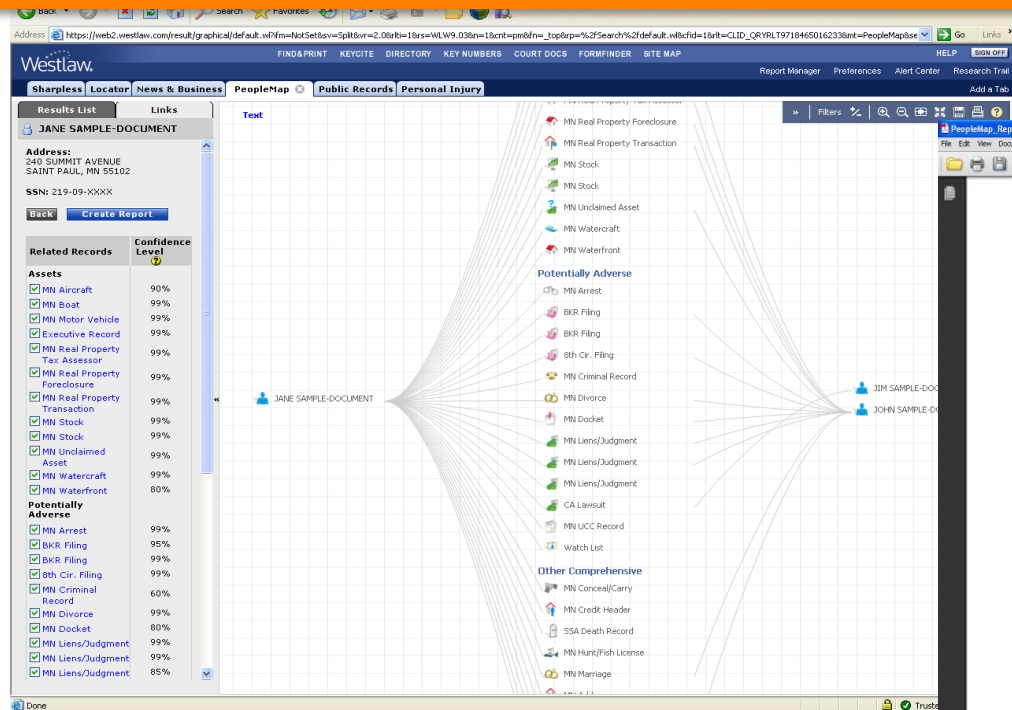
Back Search Favorites

Address https://web2.westlaw.com/result/graphical/default.wl?fn=NotSet&sv=Split&rlti=1&rs=WLW9.03&n=1&cnt=pm&fn=_top&rp=%2fSearch%2fdefault.wl&cfid=1&rlt=CLID_QRYRLT97184650162338mt=PeopleMap&se Go Links

Westlaw. FIND&PRINT KEYCITE DIRECTORY KEY NUMBERS COURT DOCS FORMFINDER SITE MAP HELP SIGN OFF

Report Manager Preferences Alert Center Research Trail

Sharpless Locator News & Business PeopleMap Public Records Personal Injury Add a Tab

Results List Links

JANE SAMPLE-DOCUMENT

Address:
240 SUMMIT AVENUE
SAINT PAUL, MN 55102

SSN: 219-09-XXXX

Back Create Report

| Related Records | Confidence Level |
|---|---|
| **Assets** | |
| MN Aircraft | 90% |
| MN Boat | 99% |
| MN Motor Vehicle | 99% |
| Executive Record | 99% |
| MN Real Property Tax Assessor | 99% |
| MN Real Property Foreclosure | 99% |
| MN Real Property Transaction | 99% |
| MN Stock | 99% |
| MN Stock | 99% |
| MN Unclaimed Asset | 99% |
| MN Watercraft | 99% |
| MN Waterfront | 80% |
| **Potentially Adverse** | |
| MN Arrest | 99% |
| BKR Filing | 95% |
| BKR Filing | 99% |
| 8th Cir. Filing | 99% |
| MN Criminal Record | 60% |
| MN Divorce | 99% |
| MN Docket | 80% |
| MN Liens/Judgment | 99% |
| MN Liens/Judgment | 99% |
| MN Liens/Judgment | 85% |

Text

Filters

MN Real Property Foreclosure
MN Real Property Transaction
MN Stock
MN Stock
MN Unclaimed Asset
MN Watercraft
MN Waterfront
Potentially Adverse
MN Arrest
BKR Filing
BKR Filing
8th Cir. Filing
MN Criminal Record
MN Divorce
MN Docket
MN Liens/Judgment
MN Liens/Judgment
MN Liens/Judgment
CA Lawsuit
MN UCC Record
Watch List
Other Comprehensive
MN Conceal/Carry
MN Credit Header
SSA Death Record
MN Hunt/Fish License
MN Marriage

JANE SAMPLE-DOCUMENT

JIM SAMPLE-DOC
JOHN SAMPLE-DO

PeopleMap_Rep
File Edit View Docu

Done Truste